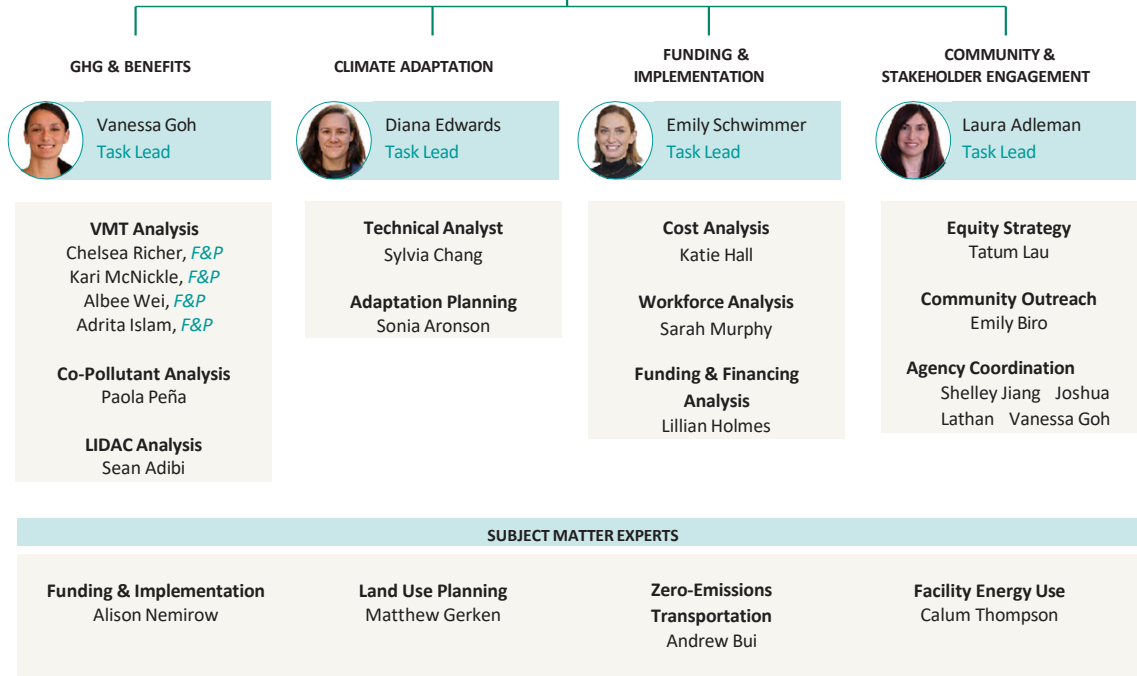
GHG & BENEFITS

Vanessa Goh
Task Lead

VMT Analysis
Chelsea Richer, F&P
Kari McNickle, F&P
Albee Wei, F&P
Adrita Islam, F&P

Co-Pollutant Analysis
Paola Peña

LIDAC Analysis
Sean Adibi

CLIMATE ADAPTATION

Diana Edwards
Task Lead

Technical Analyst
Sylvia Chang

Adaptation Planning
Sonia Aronson

FUNDING & IMPLEMENTATION

Emily Schwimmer
Task Lead

Cost Analysis
Katie Hall

Workforce Analysis
Sarah Murphy

Funding & Financing Analysis
Lillian Holmes

COMMUNITY & STAKEHOLDER ENGAGEMENT

Laura Adleman
Task Lead

Equity Strategy
Tatum Lau

Community Outreach
Emily Biro

Agency Coordination
Shelley Jiang Joshua Lathan Vanessa Goh

SUBJECT MATTER EXPERTS

Funding & Implementation
Alison Nemirow

Land Use Planning
Matthew Gerken

Zero-Emissions Transportation
Andrew Bui

Facility Energy Use
Calum Thompson